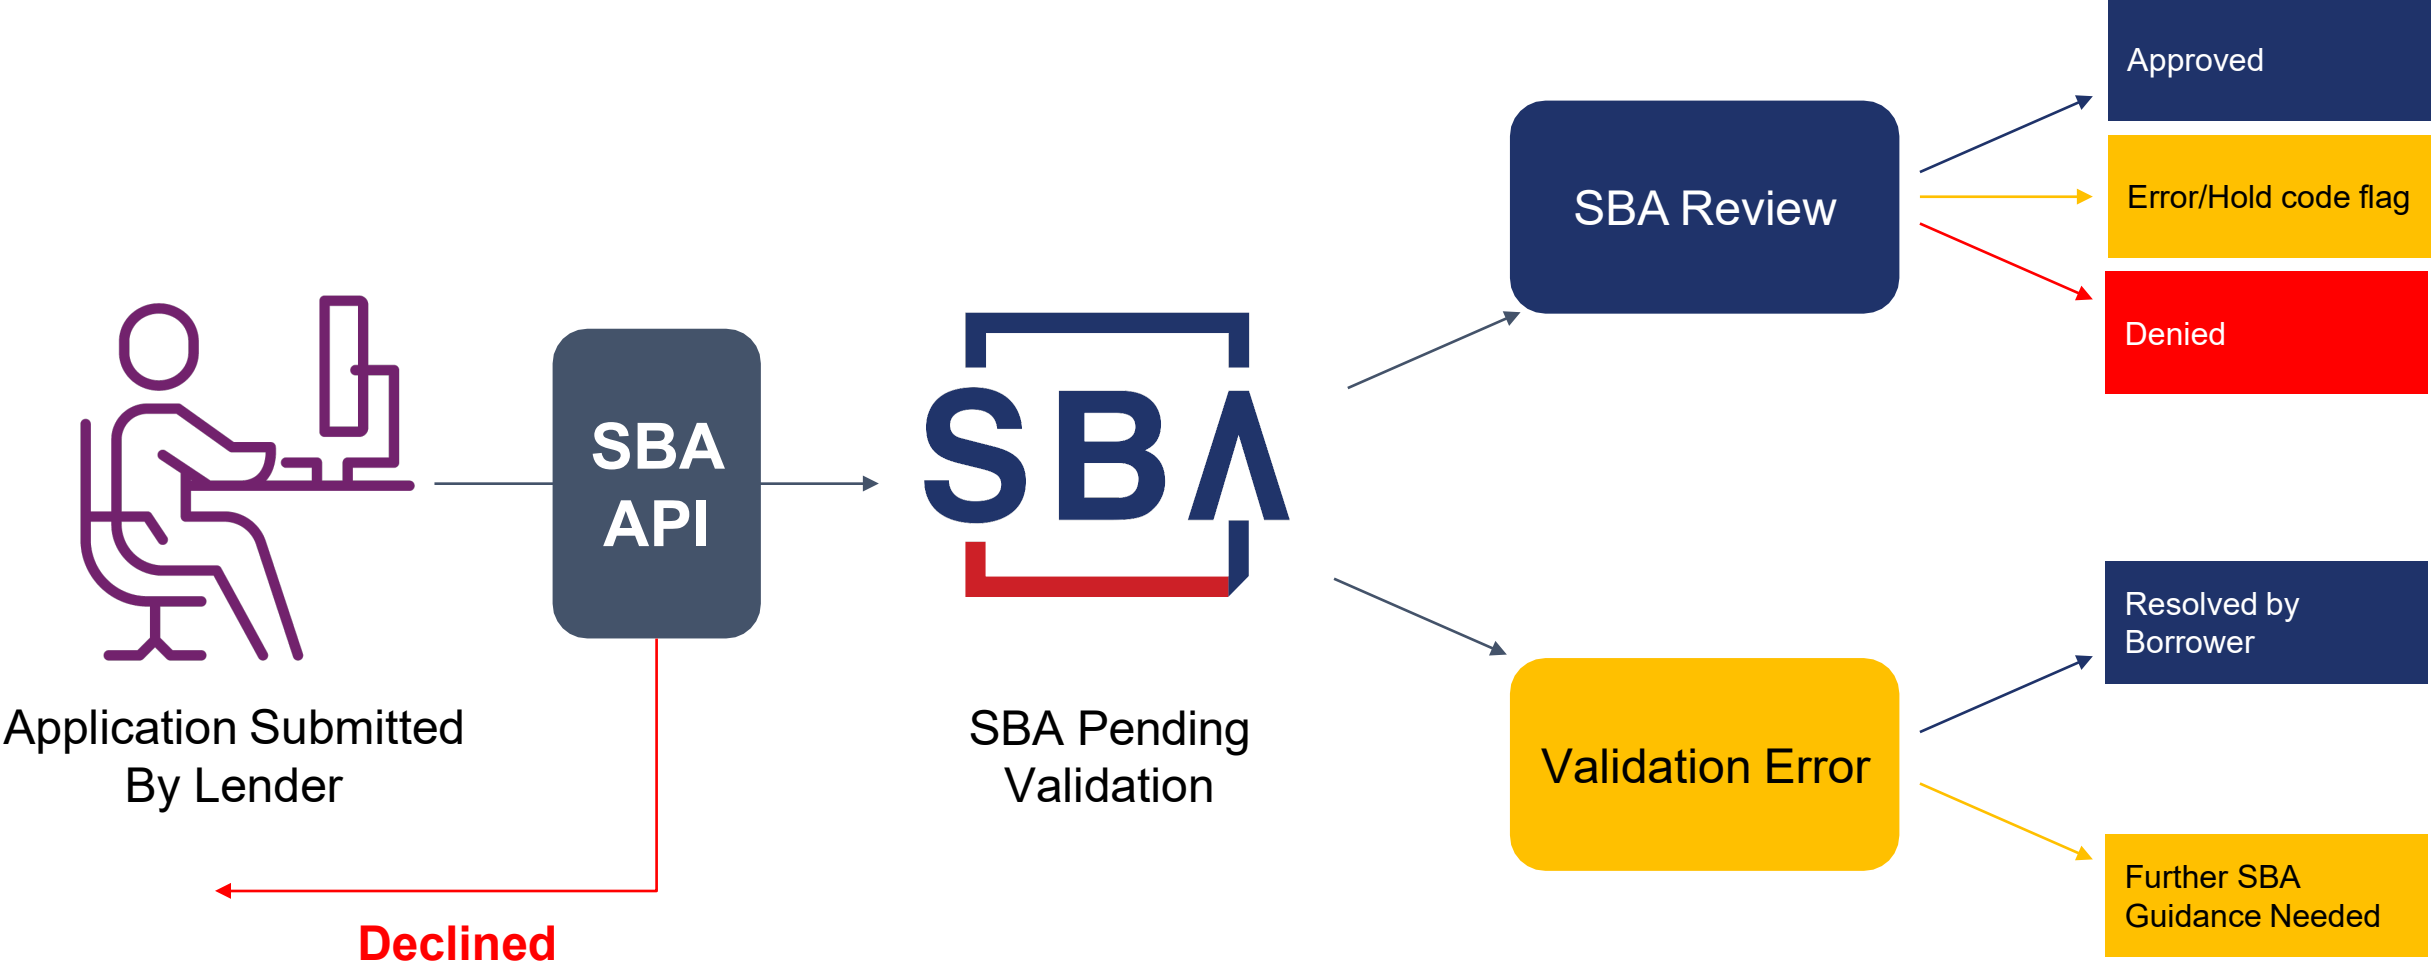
Approved

SBA Review

Error/Hold code flag

Denied

SBA API

SBA

Application Submitted By Lender

SBA Pending Validation

Resolved by Borrower

Validation Error

Further SBA Guidance Needed

Declined